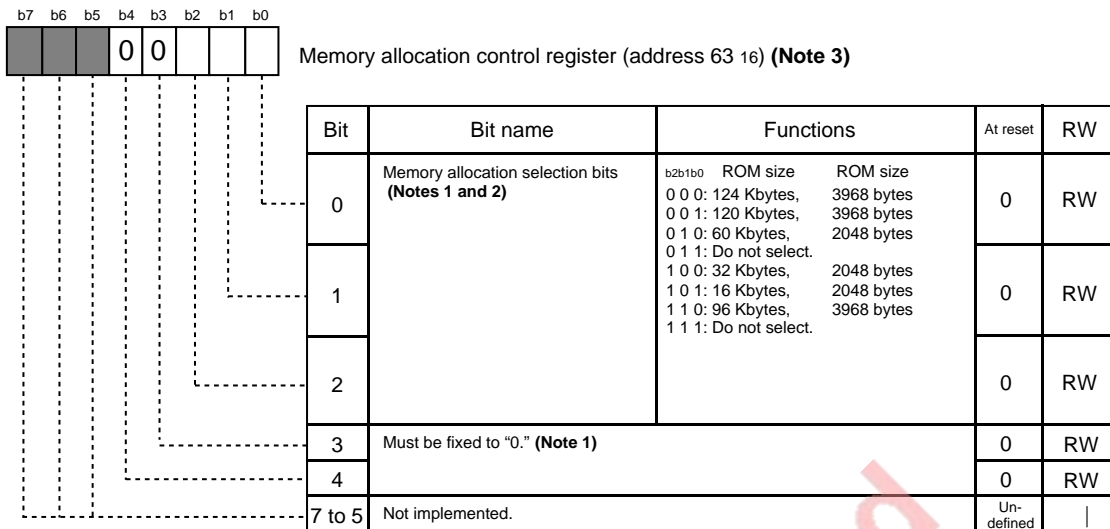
b7 b6 b5 b4 b3 b2 b1 b0

0 0

Memory allocation control register (address 63 $_{16}$) **(Note 3)**

| Bit | Bit name | Functions | At reset | RW |
|---|---|---|---|---|
| 0 | Memory allocation selection bits **(Notes 1 and 2)** | b2b1b0 ROM size ROM size<br>0 0 0: 124 Kbytes, 3968 bytes<br>0 0 1: 120 Kbytes, 3968 bytes<br>0 1 0: 60 Kbytes, 2048 bytes<br>0 1 1: Do not select.<br>1 0 0: 32 Kbytes, 2048 bytes<br>1 0 1: 16 Kbytes, 2048 bytes<br>1 1 0: 96 Kbytes, 3968 bytes<br>1 1 1: Do not select. | 0 | RW |
| 1 | | | 0 | RW |
| 2 | | | 0 | RW |
| 3 | Must be fixed to "0." **(Note 1)** | | 0 | RW |
| 4 | | | 0 | RW |
| 7 to 5 | Not implemented. | | Un-defined | \| |